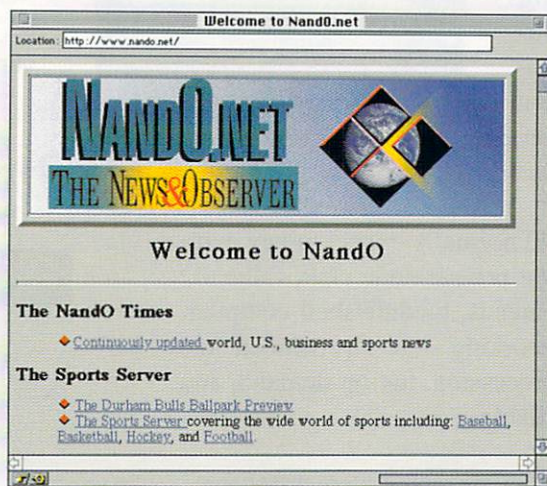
Welcome to NandO.net

Location: http://www.nando.net/

NANDO.NET
THE NEWS&OBSERVER

Welcome to NandO

The NandO Times

Continuously updated world, U.S., business and sports news

The Sports Server

The Durham Bulls Ballpark Preview

The Sports Server covering the wide world of sports including: Baseball, Basketball, Hockey, and Football.